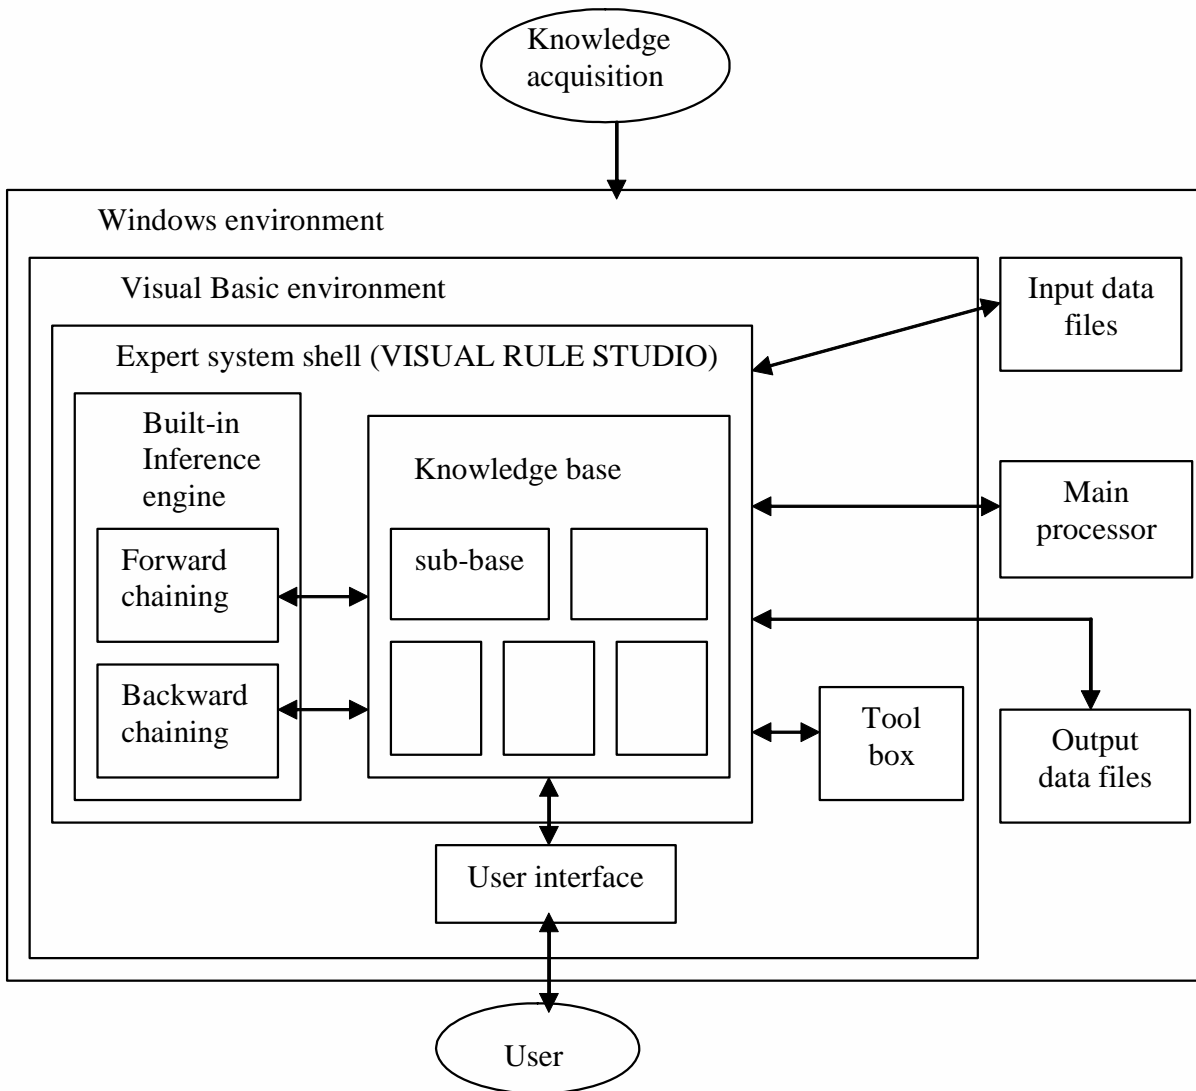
Knowledge acquisition

Windows environment

Visual Basic environment

Input data files

Expert system shell (VISUAL RULE STUDIO)

Built-in Inference engine

Knowledge base

Main processor

Forward chaining

sub-base

Backward chaining

Tool box

Output data files

User interface

User